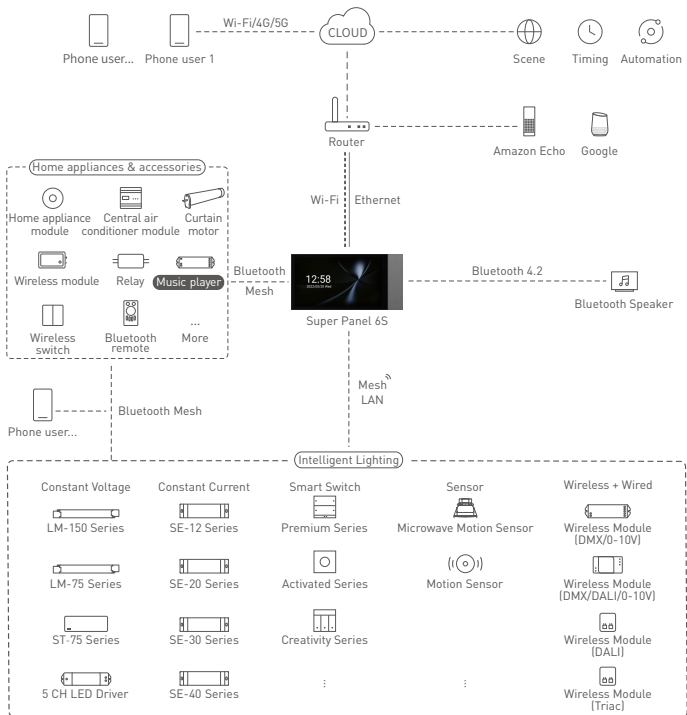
Phone user... Phone user 1

Wi-Fi/4G/5G

CLOUD

Scene Timing Automation

Router

Amazon Echo Google

Home appliances & accessories

Home appliance module

Central air conditioner module

Curtain motor

Wireless module

Relay

Music player

Wireless switch

Bluetooth remote

...
More

Wi-Fi

Ethernet

Bluetooth Mesh

12:58

Super Panel 6S

Bluetooth 4.2

Bluetooth Speaker

Mesh LAN

Phone user...

Bluetooth Mesh

Intelligent Lighting

Constant Voltage

LM-150 Series

LM-75 Series

ST-75 Series

5 CH LED Driver

Constant Current

SE-12 Series

SE-20 Series

SE-30 Series

SE-40 Series

Smart Switch

Premium Series

Activated Series

Creativity Series

⋮

Sensor

Microwave Motion Sensor

Motion Sensor

⋮

Wireless + Wired

Wireless Module (DMX/0-10V)

Wireless Module (DMX/DALI/0-10V)

Wireless Module (DALI)

Wireless Module (Triac)